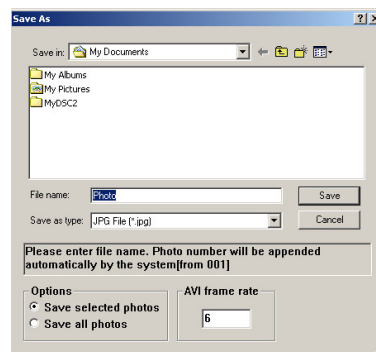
Save As

? X

Save in: My Documents

My Albums
My Pictures
MyDSC2

File name: Photo
Save

Save as type: JPG File (*.jpg)
Cancel

Please enter file name. Photo number will be appended automatically by the system[from 001]

Options
Save selected photos
Save all photos

AVI frame rate
6